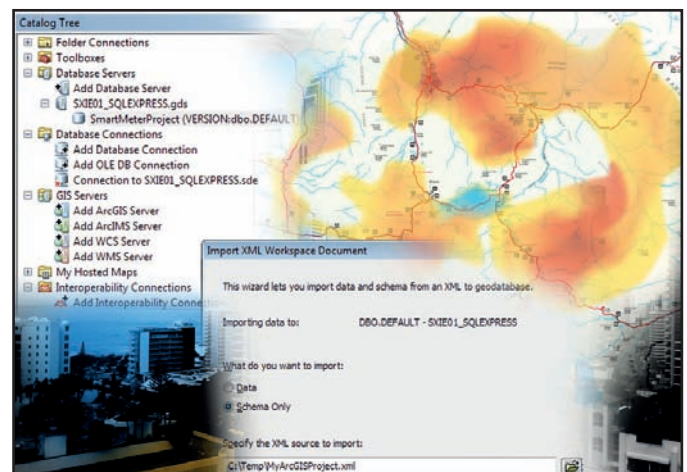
Catalog Tree
Folder Connections
Toolboxes
Database Servers
Add Database Server
SXIE01_SQLEXPRESS.gds
SmartMeterProject (VERSION:dbo.DEFAULT
Database Connections
Add Database Connection
Add OLE DB Connection
Connection to SXIE01_SQLEXPRESS.sde
GIS Servers
Add ArcGIS Server
Add ArcIMS Server
Add WCS Server
Add WMS Server
My Hosted Maps
Interoperability Connections
Add Interoperability Conne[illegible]

Import XML Workspace Document
This wizard lets you import data and schema from an XML to geodatabase.
Importing data to: DBO.DEFAULT - SXIE01_SQLEXPRESS
What do you want to import:
Data
Schema Only
Specify the XML source to import:
C:\Temp\MyArcGISProject.xml